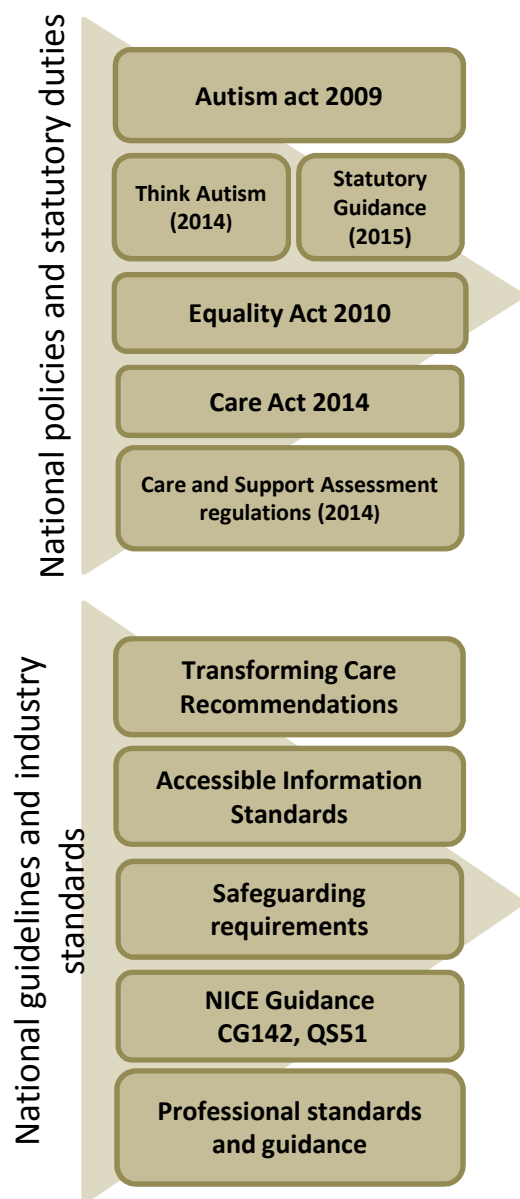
National policies and statutory duties

Autism act 2009

Think Autism (2014)

Statutory Guidance (2015)

Equality Act 2010

Care Act 2014

Care and Support Assessment regulations (2014)

National guidelines and industry standards

Transforming Care Recommendations

Accessible Information Standards

Safeguarding requirements

NICE Guidance CG142, QS51

Professional standards and guidance